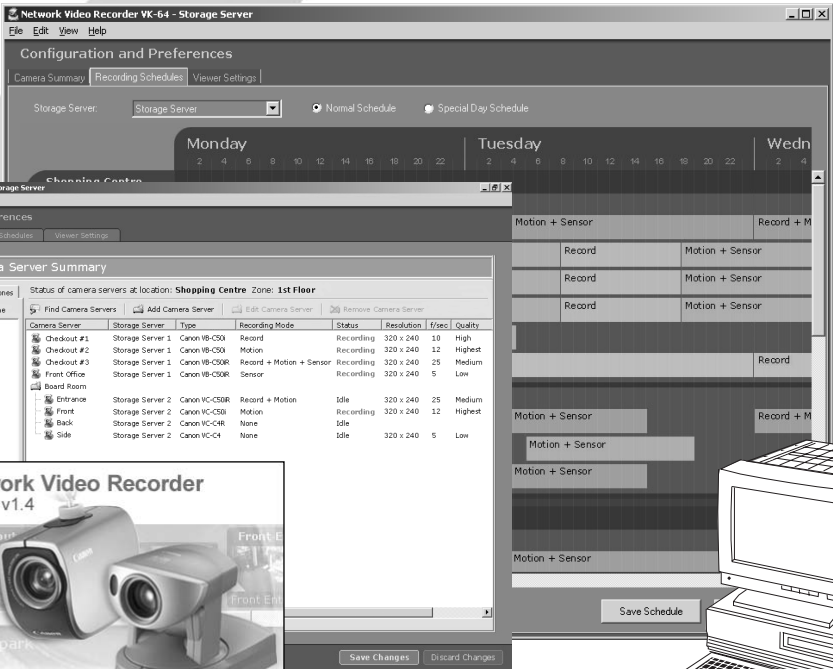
Network Video Recorder VK-64 - Storage Server

File Edit View Help

Configuration and Preferences

Camera Summary | Recording Schedules | Viewer Settings

Storage Server: Storage Server | Normal Schedule | Special Day Schedule

Monday
2 4 6 8 10 12 14 16 18 20 22

Tuesday
2 4 6 8 10 12 14 16 18 20 22

Wedn
2 4

Shopping Centre

Motion + Sensor | Record + M
Record | Motion + Sensor
Record | Motion + Sensor
Record | Motion + Sensor
Record
Motion + Sensor | Record + M
Motion + Sensor
Motion + Sensor
Motion + Sensor

Save Schedule

orage Server

erences

Schedules | Viewer Settings

a Server Summary

ones | Status of camera servers at location: Shopping Centre Zone: 1st Floor

Find Camera Servers | Add Camera Server | Edit Camera Server | Remove Camera Server

| Camera Server | Storage Server | Type | Recording Mode | Status | Resolution | f/sec | Quality |
|---|---|---|---|---|---|---|---|
| Checkout #1 | Storage Server 1 | Canon VB-C50i | Record | Recording | 320 x 240 | 10 | High |
| Checkout #2 | Storage Server 1 | Canon VB-C50i | Motion | Recording | 320 x 240 | 12 | Highest |
| Checkout #3 | Storage Server 1 | Canon VB-C50iR | Record + Motion + Sensor | Recording | 320 x 240 | 25 | Medium |
| Front Office | Storage Server 1 | Canon VB-C50iR | Sensor | Recording | 320 x 240 | 5 | Low |
| Board Room | | | | | | | |
| Entrance | Storage Server 2 | Canon VC-C50iR | Record + Motion | Idle | 320 x 240 | 25 | Medium |
| Front | Storage Server 2 | Canon VC-C50i | Motion | Recording | 320 x 240 | 12 | Highest |
| Back | Storage Server 2 | Canon VC-C4R | None | Idle | | | |
| Side | Storage Server 2 | Canon VC-C4 | None | Idle | 320 x 240 | 5 | Low |

Save Changes | Discard Changes

ork Video Recorder
v1.4
Front E
Front Ent
park